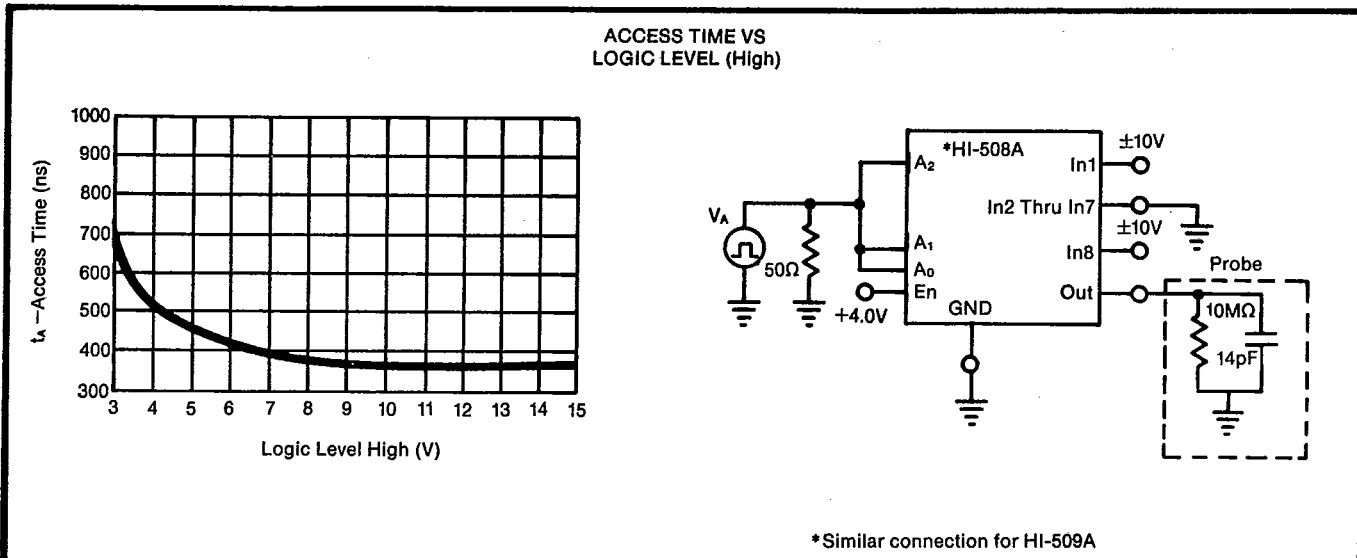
ACCESS TIME VS
LOGIC LEVEL (High)

1000
900
800
700
600
500
400
300

$t_A$ –Access Time (ns)

3 4 5 6 7 8 9 10 11 12 13 14 15

Logic Level High (V)

$V_A$
50Ω
+4.0V
*HI-508A
$A_2$
$A_1$
$A_0$
En
GND
±10V
In1
In2 Thru In7
±10V
In8
Out
Probe
10MΩ
14pF

*Similar connection for HI-509A